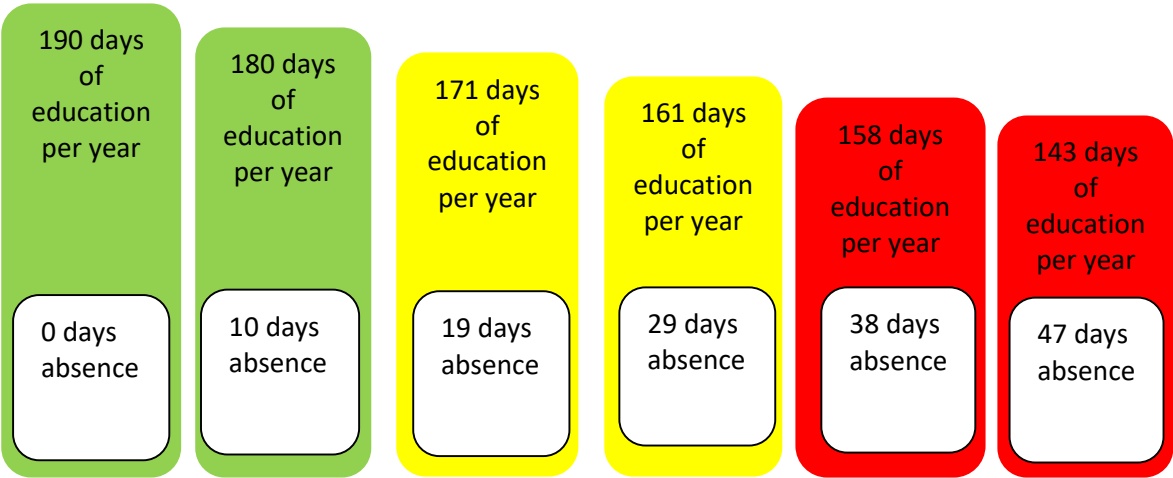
190 days of education per year

0 days absence

180 days of education per year

10 days absence

171 days of education per year

19 days absence

161 days of education per year

29 days absence

158 days of education per year

38 days absence

143 days of education per year

47 days absence